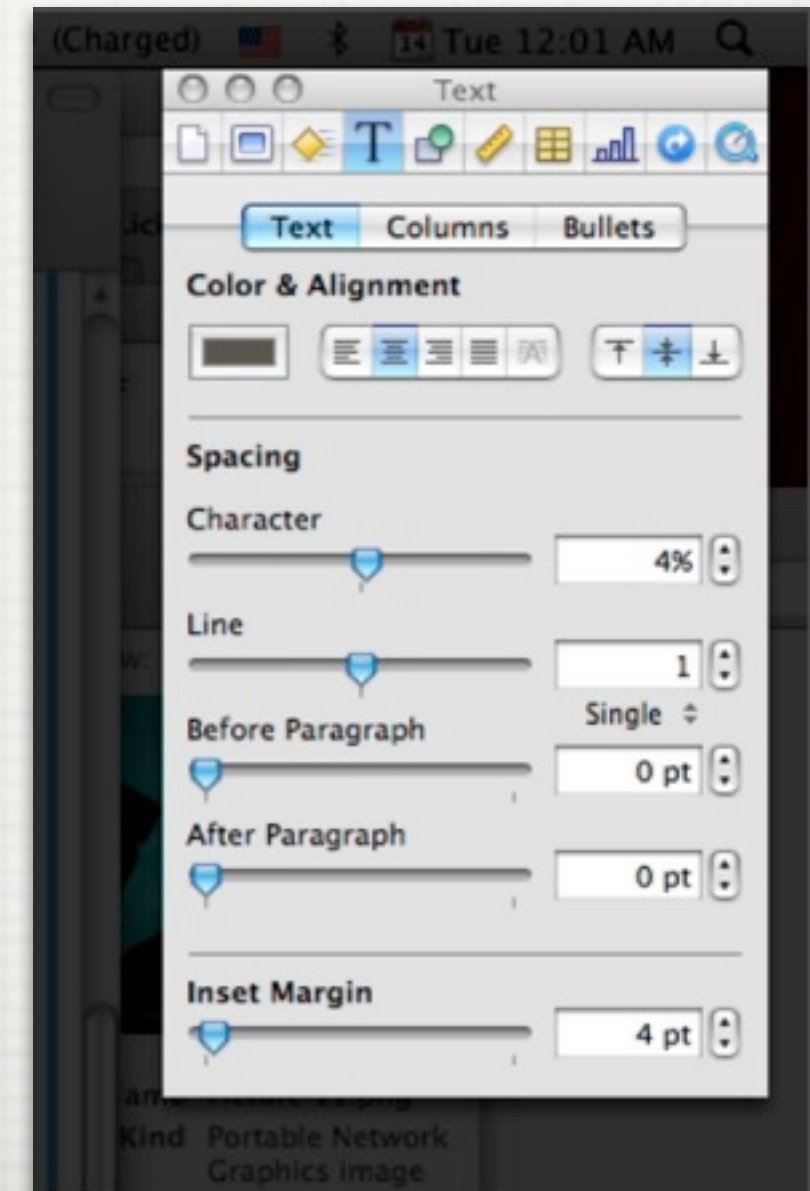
(Charged) 14 Tue 12:01 AM

Text

Text Columns Bullets

Color & Alignment

Spacing

Character

4%

Line

1

Single

Before Paragraph

0 pt

After Paragraph

0 pt

Inset Margin

4 pt

Kind Portable Network Graphics image